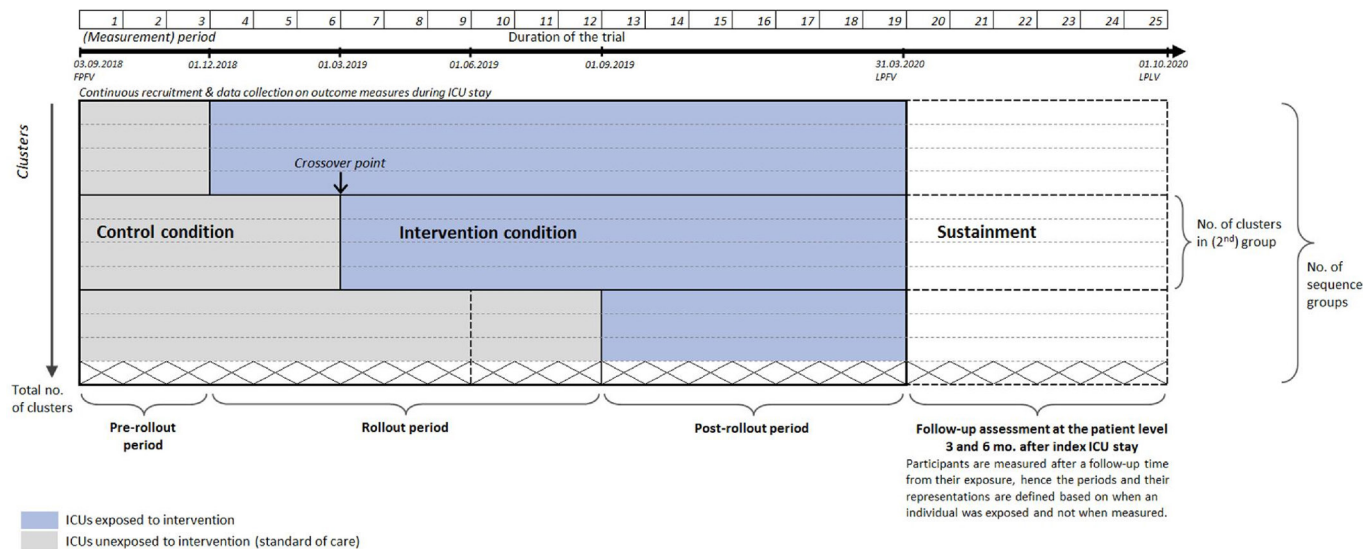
| 1 | 2 | 3 | 4 | 5 | 6 | 7 | 8 | 9 | 10 | 11 | 12 | 13 | 14 | 15 | 16 | 17 | 18 | 19 | 20 | 21 | 22 | 23 | 24 | 25 |
|---|---|---|---|---|---|---|---|---|---|---|---|---|---|---|---|---|---|---|---|---|---|---|---|---|

(Measurement) period

Duration of the trial

03.09.2018 FPFV

01.12.2018

01.03.2019

01.06.2019

01.09.2019

31.03.2020 LPFV

01.10.2020 LPLV

Continuous recruitment & data collection on outcome measures during ICU stay

Clusters

Crossover point

Control condition

Intervention condition

Sustainment

No. of clusters in (2nd) group

No. of sequence groups

Total no. of clusters

Pre-rollout period

Rollout period

Post-rollout period

Follow-up assessment at the patient level 3 and 6 mo. after index ICU stay

Participants are measured after a follow-up time from their exposure, hence the periods and their representations are defined based on when an individual was exposed and not when measured.

ICUs exposed to intervention

ICUs unexposed to intervention (standard of care)